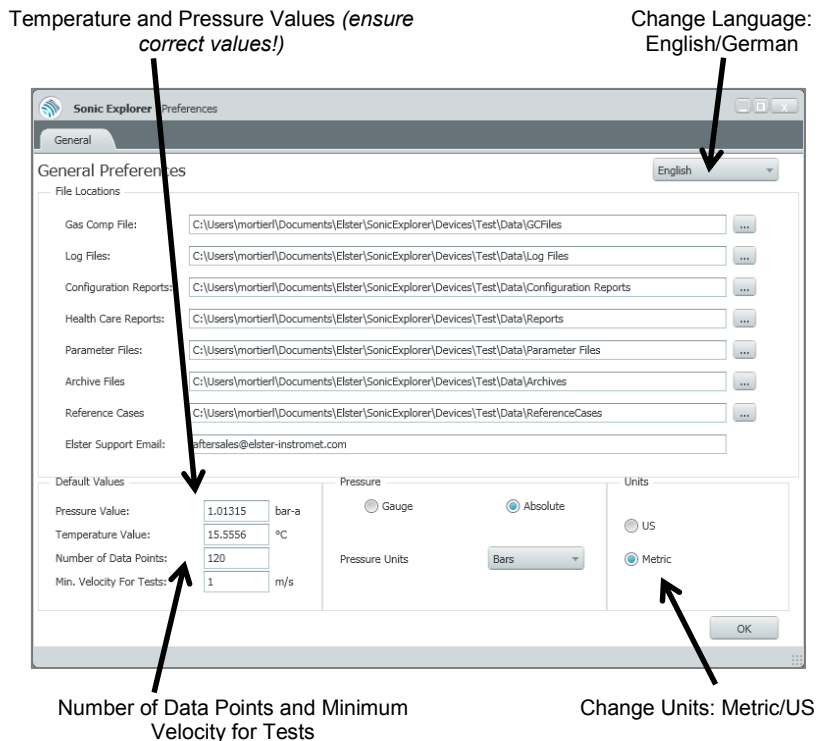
Temperature and Pressure Values *(ensure correct values!)*

Change Language: English/German

Sonic Explorer Preferences

General

General Preferences

English

File Locations

Gas Comp File: C:\Users\mortierl\Documents\Elster\SonicExplorer\Devices\Test\Data\GCFiles ...

Log Files: C:\Users\mortierl\Documents\Elster\SonicExplorer\Devices\Test\Data\Log Files ...

Configuration Reports: C:\Users\mortierl\Documents\Elster\SonicExplorer\Devices\Test\Data\Configuration Reports ...

Health Care Reports: C:\Users\mortierl\Documents\Elster\SonicExplorer\Devices\Test\Data\Reports ...

Parameter Files: C:\Users\mortierl\Documents\Elster\SonicExplorer\Devices\Test\Data\Parameter Files ...

Archive Files C:\Users\mortierl\Documents\Elster\SonicExplorer\Devices\Test\Data\Archives ...

Reference Cases C:\Users\mortierl\Documents\Elster\SonicExplorer\Devices\Test\Data\ReferenceCases ...

Elster Support Email: aftersales@elster-instromet.com

Default Values

Pressure Value: 1.01315 bar-a

Temperature Value: 15.5556 °C

Number of Data Points: 120

Min. Velocity For Tests: 1 m/s

Pressure

Gauge

Absolute

Pressure Units Bars

Units

US

Metric

OK

Number of Data Points and Minimum Velocity for Tests

Change Units: Metric/US